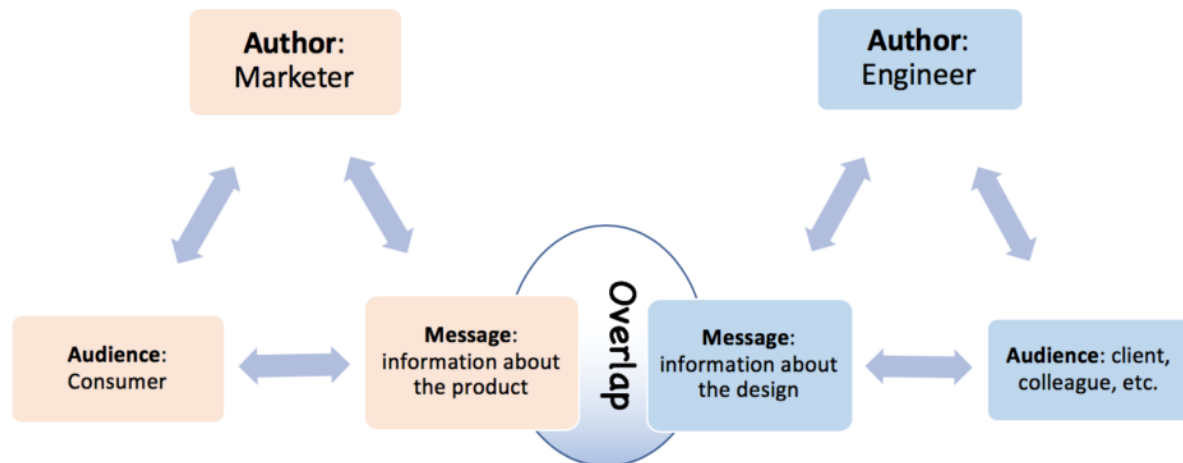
**Author**: Marketer

**Author**: Engineer

**Audience**: Consumer

**Message**: information about the product

Overlap

**Message**: information about the design

**Audience**: client, colleague, etc.